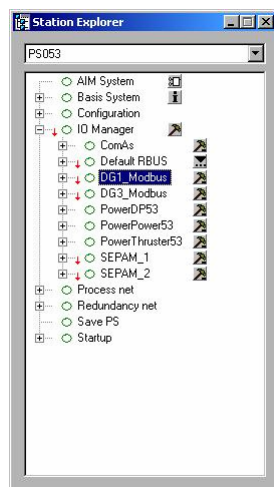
Station Explorer

PS053

AIM System
Basis System
Configuration
IO Manager
ComAs
Default RBUS
DG1_Modbus
DG3_Modbus
PowerDP53
PowerPower53
PowerThruster53
SEPAM_1
SEPAM_2
Process net
Redundancy net
Save PS
Startup